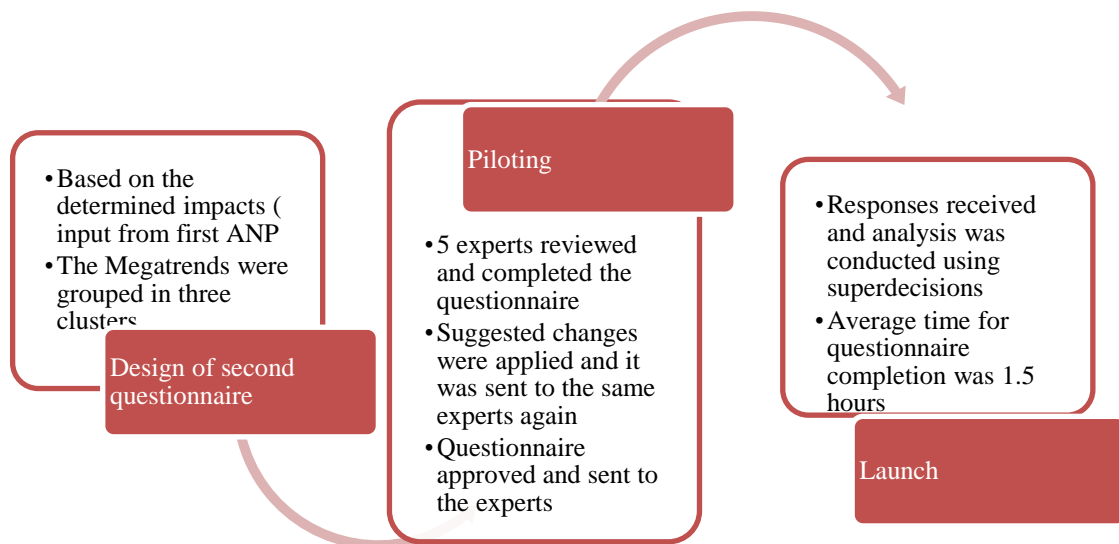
• Based on the determined impacts ( input from first ANP
• The Megatrends were grouped in three clusters

Design of second questionnaire

Piloting

• 5 experts reviewed and completed the questionnaire
• Suggested changes were applied and it was sent to the same experts again
• Questionnaire approved and sent to the experts

• Responses received and analysis was conducted using superdecisions
• Average time for questionnaire completion was 1.5 hours

Launch